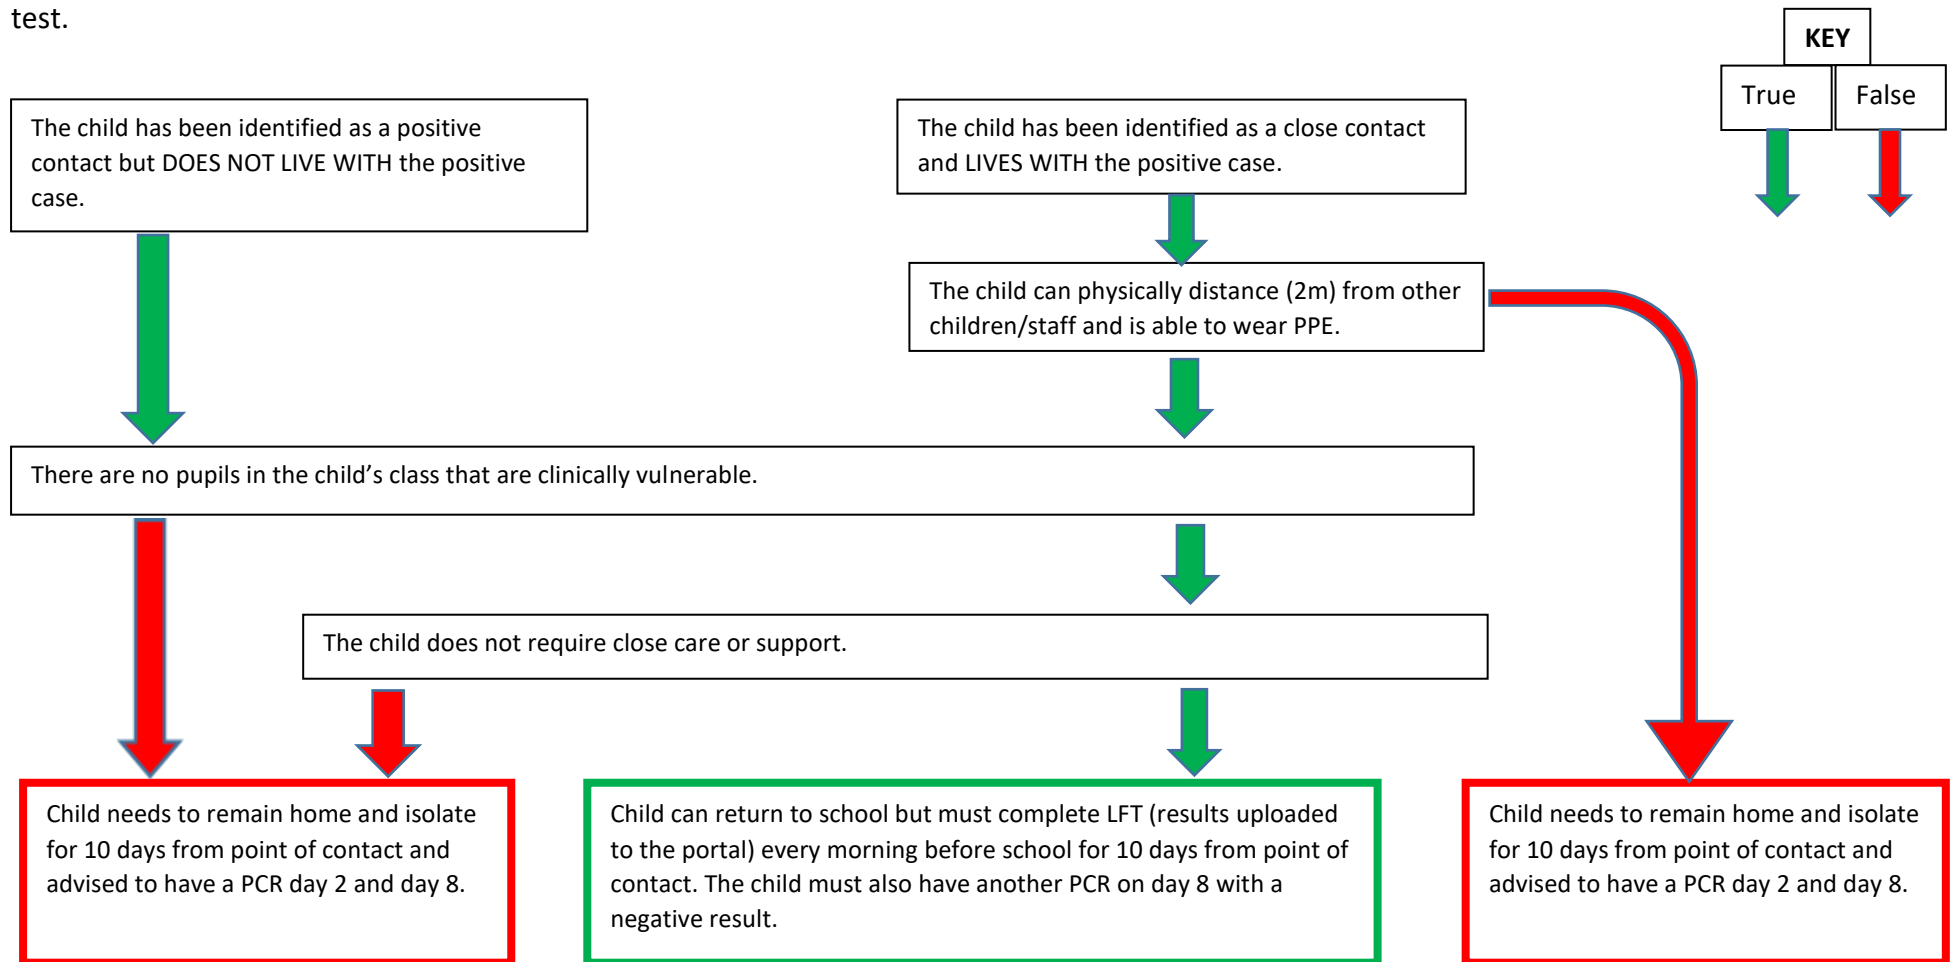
test.

KEY

True

False

The child has been identified as a positive contact but DOES NOT LIVE WITH the positive case.

The child has been identified as a close contact and LIVES WITH the positive case.

The child can physically distance (2m) from other children/staff and is able to wear PPE.

There are no pupils in the child’s class that are clinically vulnerable.

The child does not require close care or support.

Child needs to remain home and isolate for 10 days from point of contact and advised to have a PCR day 2 and day 8.

Child can return to school but must complete LFT (results uploaded to the portal) every morning before school for 10 days from point of contact. The child must also have another PCR on day 8 with a negative result.

Child needs to remain home and isolate for 10 days from point of contact and advised to have a PCR day 2 and day 8.